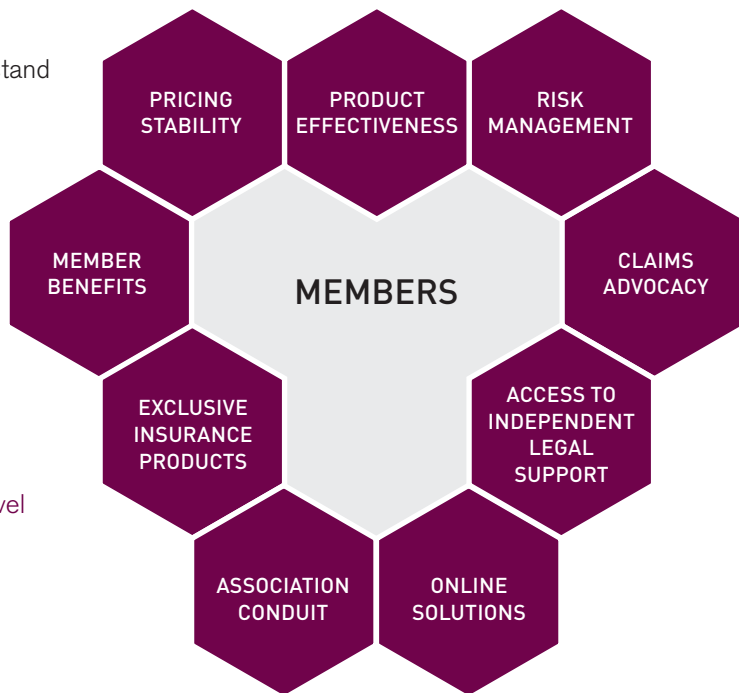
tand

vel

PRICING STABILITY

PRODUCT EFFECTIVENESS

RISK MANAGEMENT

MEMBER BENEFITS

MEMBERS

CLAIMS ADVOCACY

EXCLUSIVE INSURANCE PRODUCTS

ACCESS TO INDEPENDENT LEGAL SUPPORT

ASSOCIATION CONDUIT

ONLINE SOLUTIONS